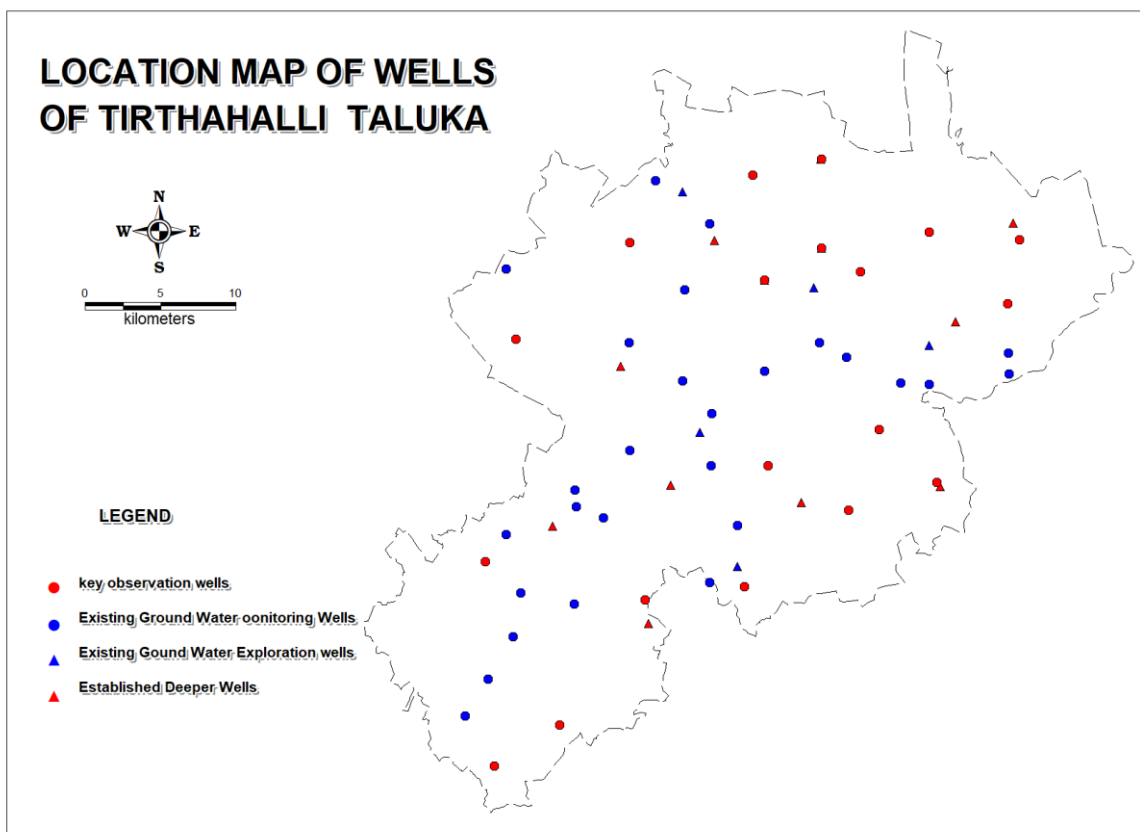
LOCATION MAP OF WELLS OF TIRTHAHALLI TALUKA

N
W E
S

0 5 10
kilometers

LEGEND

key observation wells

Existing Ground Water oonitoring Wells

Existing Gound Water Exploration wells

Established Deeper Wells